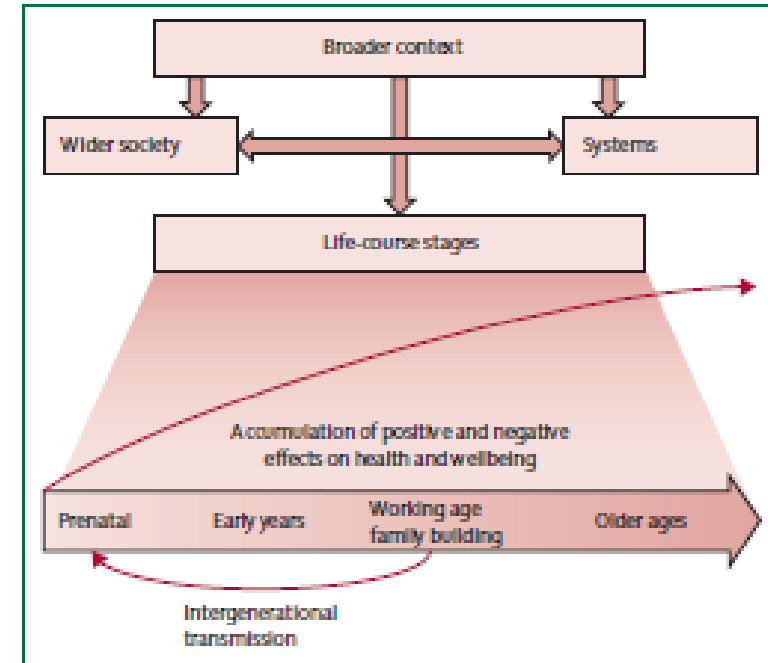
Broader context

Wider society

Systems

Life-course stages

Accumulation of positive and negative effects on health and wellbeing

Prenatal

Early years

Working age family building

Older ages

Intergenerational transmission